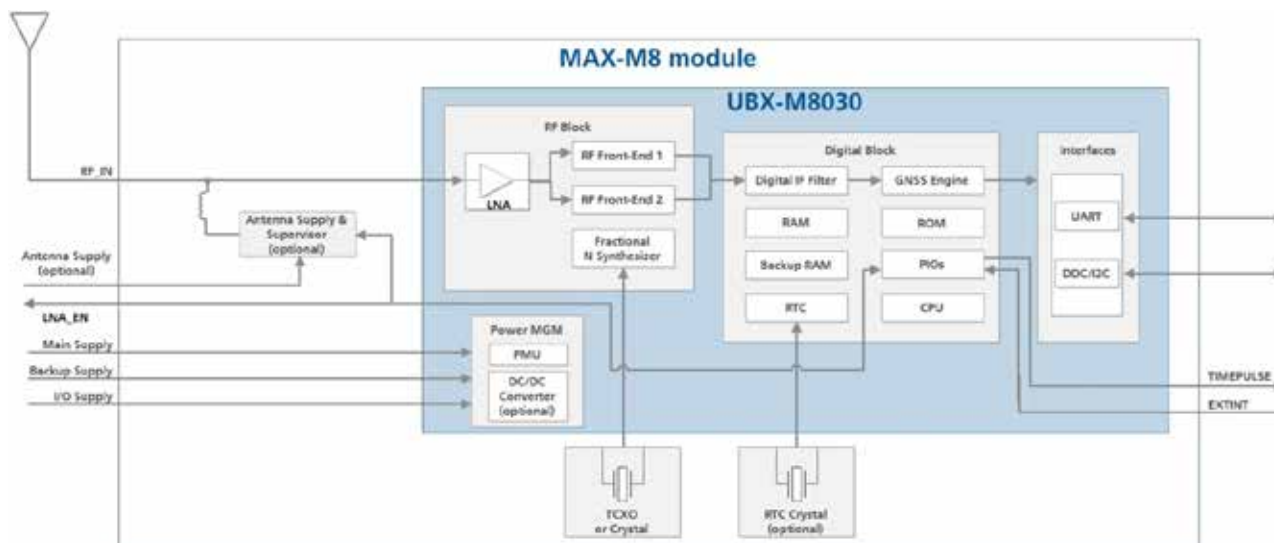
MAX-M8 module

UBX-M8030

RF Block

LNA

RF Front-End 1

RF Front-End 2

Fractional N Synthesizer

Digital Block

Digital IF Filter

GNSS Engine

RAM

ROM

Backup RAM

PIOs

RTC

CPU

Interfaces

UART

DDC/I2C

RF_IN

Antenna Supply & Supervisor (optional)

Antenna Supply (optional)

LNA_EN

Power MGM

PMU

DC/DC Converter (optional)

Main Supply

Backup Supply

I/O Supply

TIMEPULSE

EXTINT

TCXO or Crystal

RTC Crystal (optional)